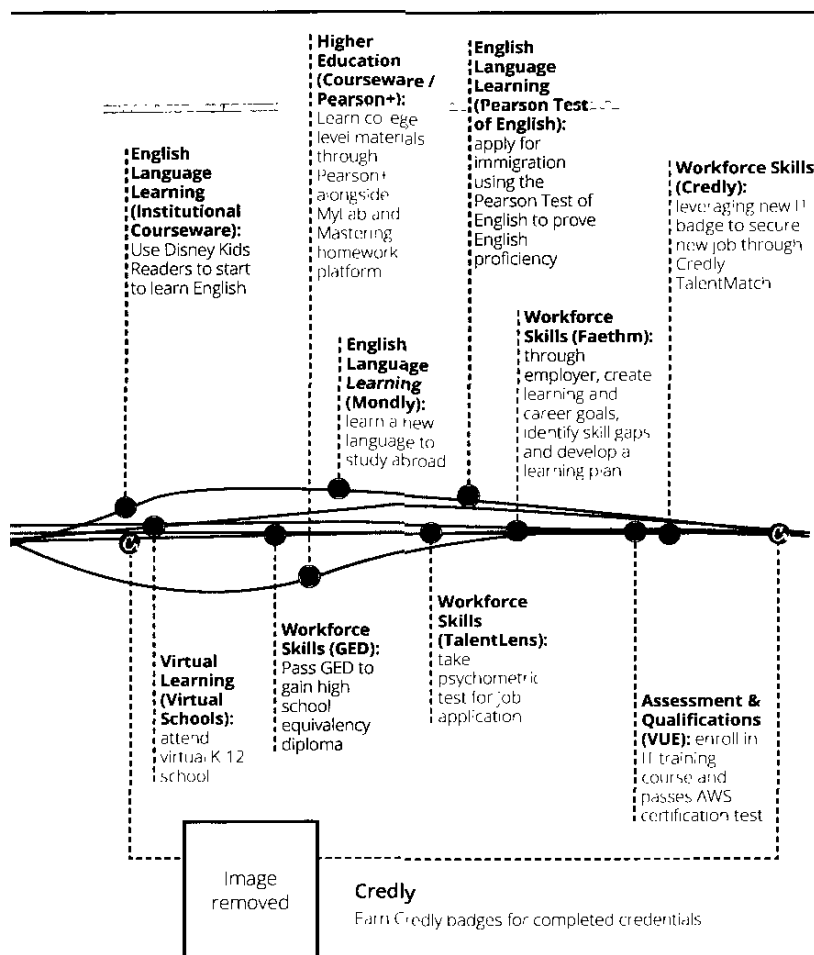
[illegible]

Higher Education (Courseware / Pearson+): Learn college level materials through Pearson+ alongside MyLab and Mastering homework platform

English Language Learning (Pearson Test of English): apply for immigration using the Pearson Test of English to prove English proficiency

English Language Learning (Institutional Courseware): Use Disney Kids Readers to start to learn English

Workforce Skills (Credly): leveraging new IT badge to secure new job through Credly TalentMatch

English Language Learning (Mondly): learn a new language to study abroad

Workforce Skills (Faethm): through employer, create learning and career goals, identify skill gaps and develop a learning plan

Workforce Skills (TalentLens): take psychometric test for job application

Workforce Skills (GED): Pass GED to gain high school equivalency diploma

Virtual Learning (Virtual Schools): attend virtual K 12 school

Assessment & Qualifications (VUE): enroll in IT training course and passes AWS certification test

Image removed

Credly
Earn Credly badges for completed credentials